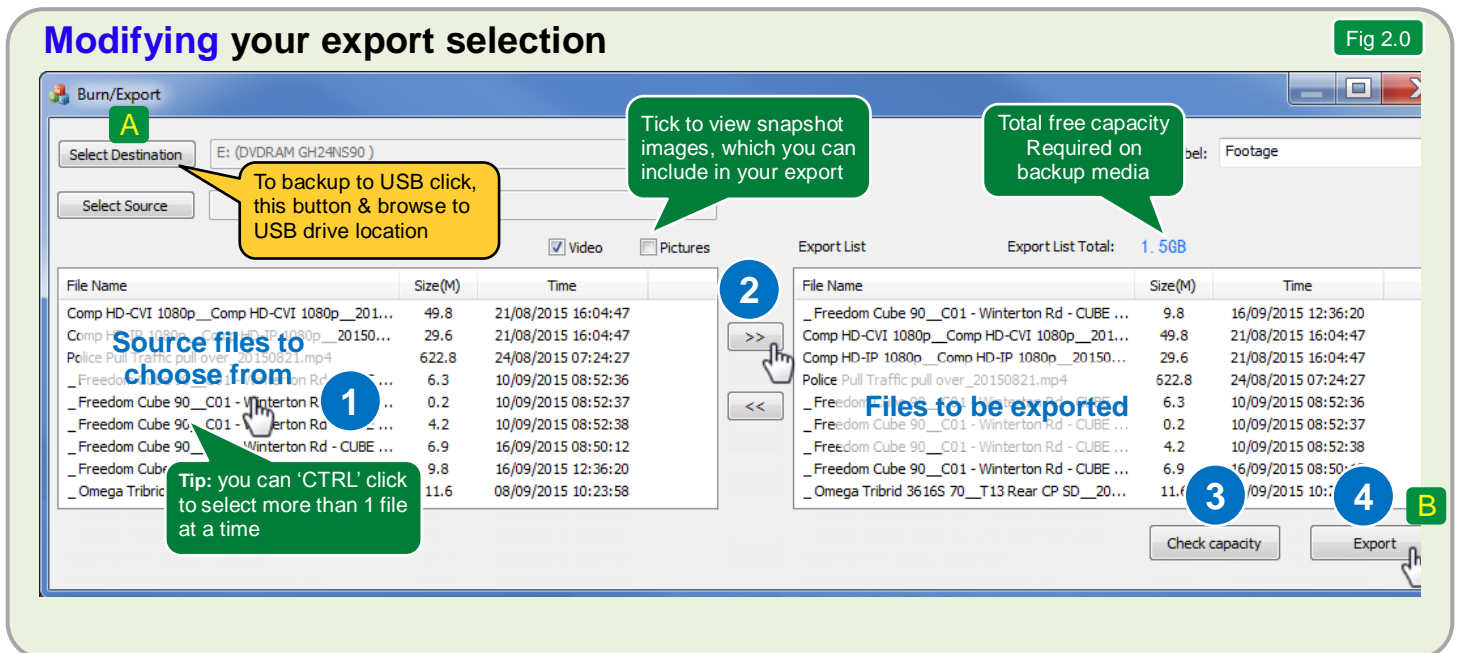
Modifying your export selection

Fig 2.0

Burn/Export

A

Select Destination

E: (DVDRAM GH24NS90 )

To backup to USB click, this button & browse to USB drive location

Select Source

Tick to view snapshot images, which you can include in your export

Total free capacity Required on backup media

bel: Footage

Video

Pictures

Export List

Export List Total: 1.5GB

| File Name | Size(M) | Time |
|---|---|---|
| Comp HD-CVI 1080p__Comp HD-CVI 1080p__201... | 49.8 | 21/08/2015 16:04:47 |
| Comp HD-IP 1080p__Comp HD-IP 1080p__20150... | 29.6 | 21/08/2015 16:04:47 |
| Police Pull Traffic pull over_20150821.mp4 | 622.8 | 24/08/2015 07:24:27 |
| _Freedom Cube 90__C01 - Winterton Rd ... | 6.3 | 10/09/2015 08:52:36 |
| _Freedom Cube 90__C01 - Winterton Rd ... | 0.2 | 10/09/2015 08:52:37 |
| _Freedom Cube 90__C01 - Winterton Rd ... | 4.2 | 10/09/2015 08:52:38 |
| _Freedom Cube 90__C01 - Winterton Rd - CUBE ... | 6.9 | 16/09/2015 08:50:12 |
| _Freedom Cube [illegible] | 9.8 | 16/09/2015 12:36:20 |
| _Omega Tribrid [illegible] | 11.6 | 08/09/2015 10:23:58 |

Source files to choose from

1

Tip: you can 'CTRL' click to select more than 1 file at a time

2

>>

<<

| File Name | Size(M) | Time |
|---|---|---|
| _Freedom Cube 90__C01 - Winterton Rd - CUBE ... | 9.8 | 16/09/2015 12:36:20 |
| Comp HD-CVI 1080p__Comp HD-CVI 1080p__201... | 49.8 | 21/08/2015 16:04:47 |
| Comp HD-IP 1080p__Comp HD-IP 1080p__20150... | 29.6 | 21/08/2015 16:04:47 |
| Police Pull Traffic pull over_20150821.mp4 | 622.8 | 24/08/2015 07:24:27 |
| _Freedom Cube 90__C01 - Winterton Rd - CUBE ... | 6.3 | 10/09/2015 08:52:36 |
| _Freedom Cube 90__C01 - Winterton Rd - CUBE ... | 0.2 | 10/09/2015 08:52:37 |
| _Freedom Cube 90__C01 - Winterton Rd - CUBE ... | 4.2 | 10/09/2015 08:52:38 |
| _Freedom Cube 90__C01 - Winterton Rd - CUBE ... | 6.9 | 16/09/2015 08:50:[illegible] |
| _Omega Tribrid 3616S 70__T13 Rear CP SD__20... | 11.6 | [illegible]/09/2015 10:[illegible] |

Files to be exported

3

4

B

Check capacity

Export